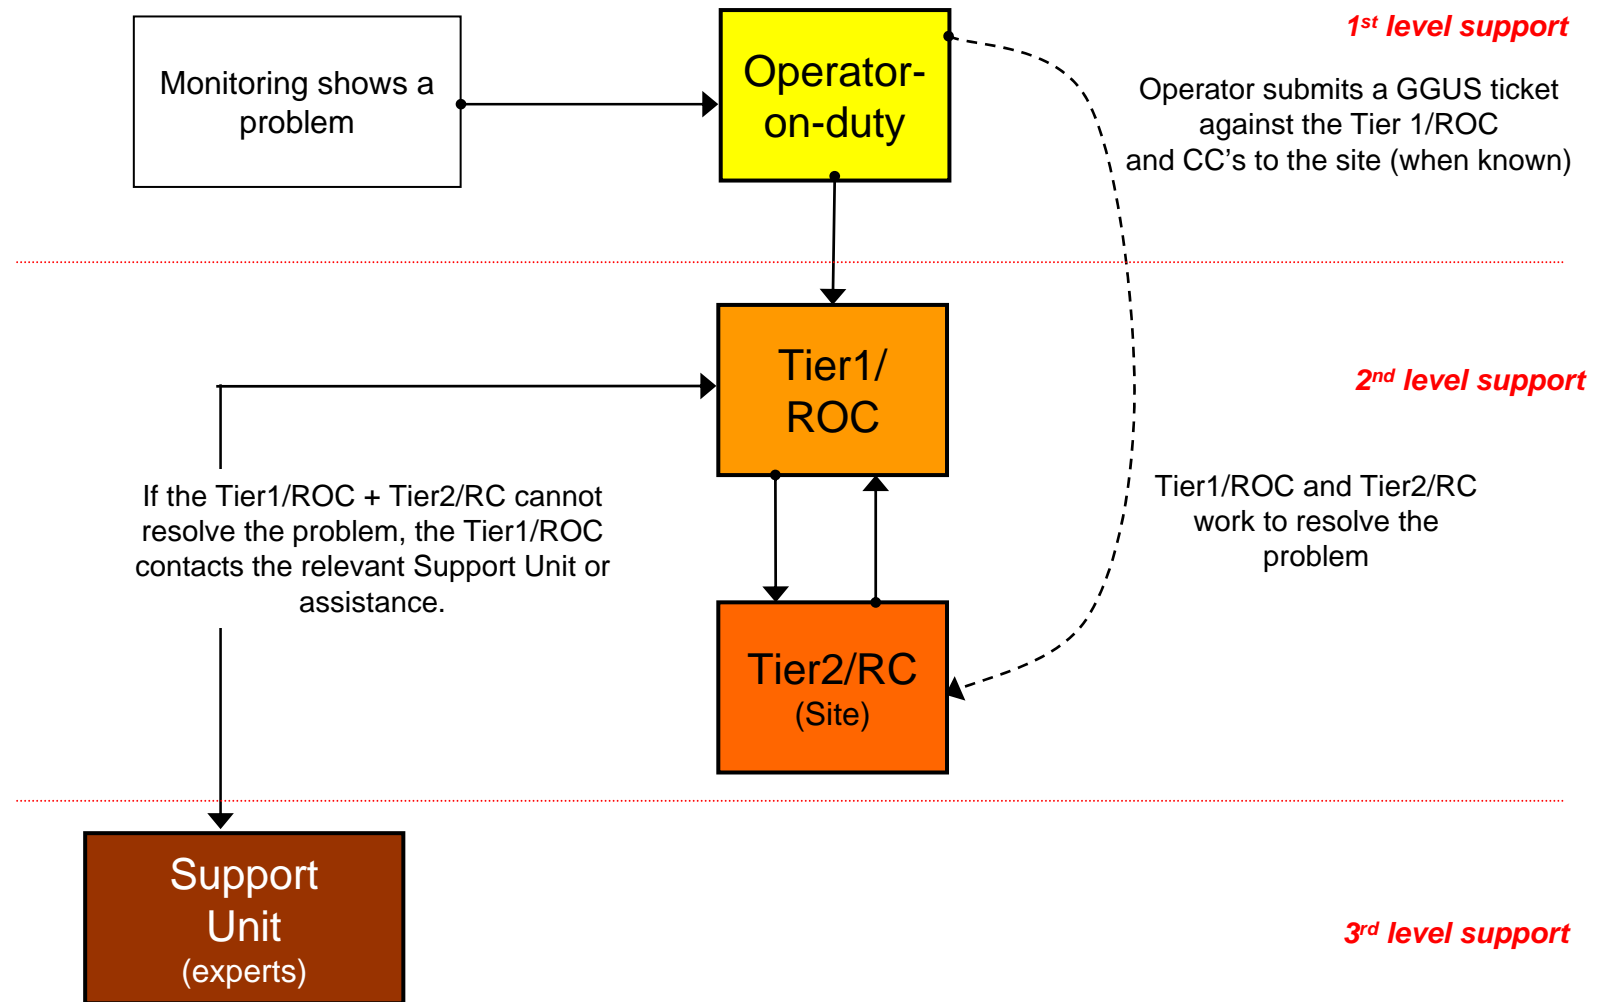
Monitoring shows a problem

Operator-on-duty

1st level support

Operator submits a GGUS ticket against the Tier 1/ROC and CC's to the site (when known)

Tier1/ ROC

2nd level support

If the Tier1/ROC + Tier2/RC cannot resolve the problem, the Tier1/ROC contacts the relevant Support Unit or assistance.

Tier1/ROC and Tier2/RC work to resolve the problem

Tier2/RC (Site)

Support Unit (experts)

3rd level support